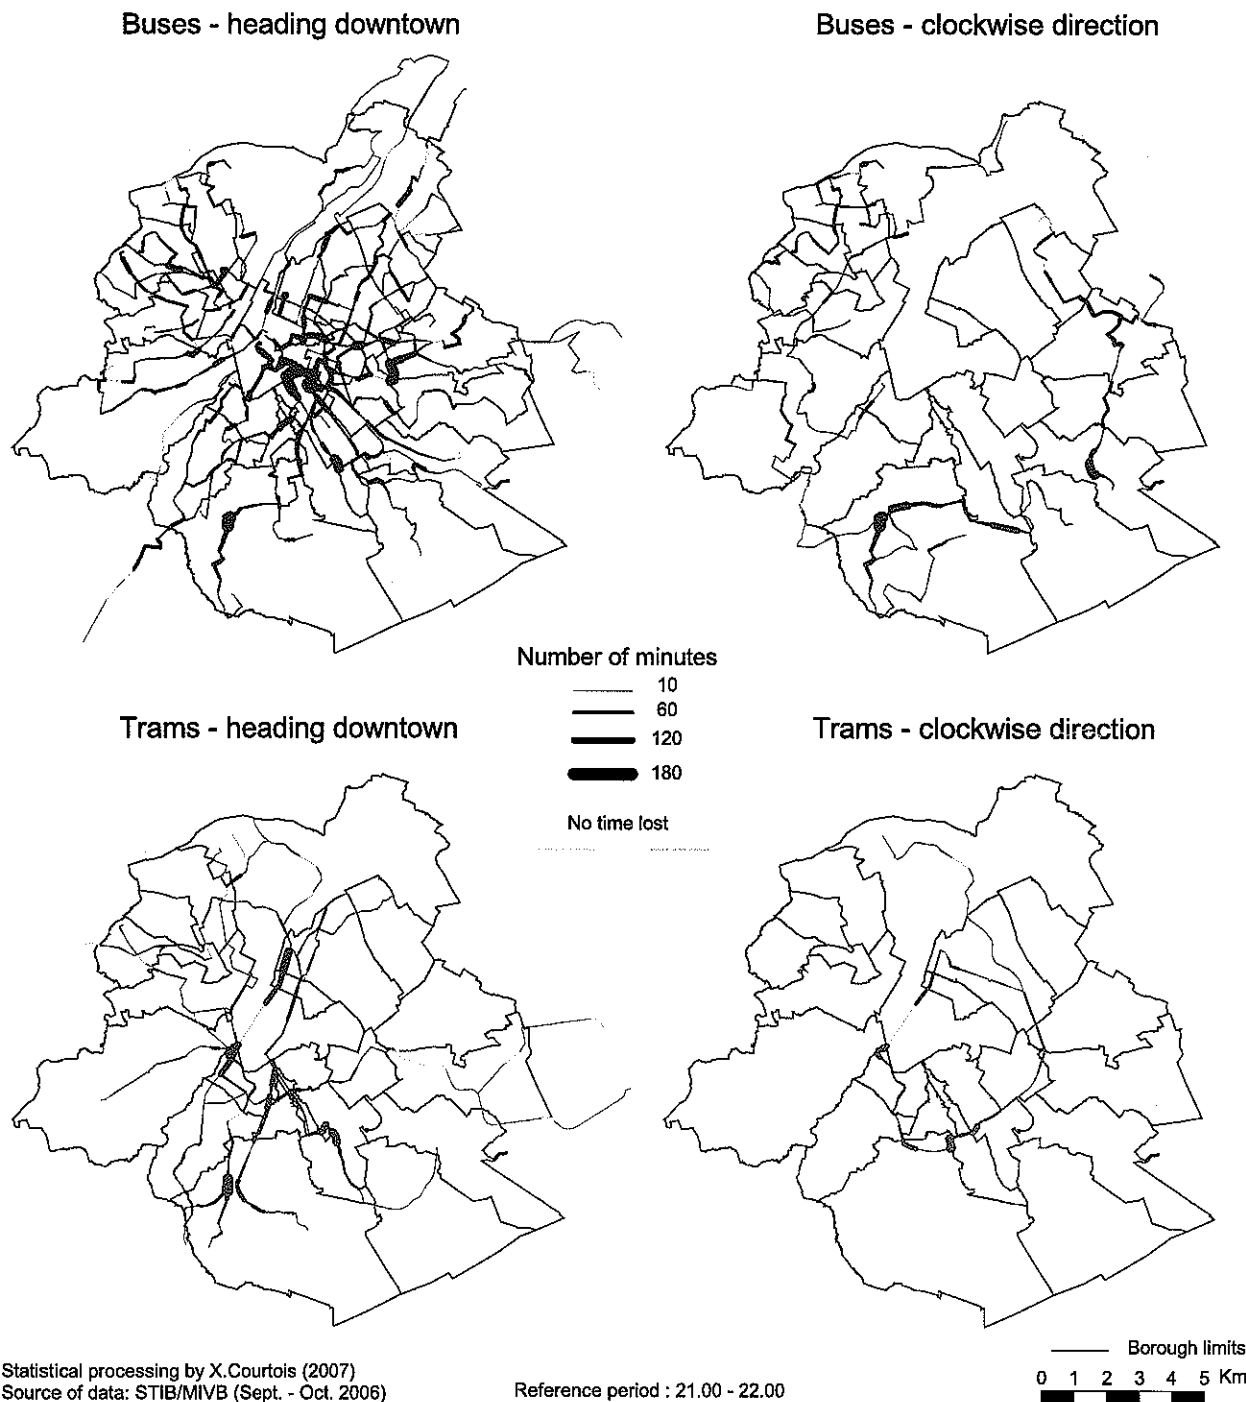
Buses - heading downtown

Buses - clockwise direction

Number of minutes
10
60
120
180

No time lost

Trams - heading downtown

Trams - clockwise direction

Statistical processing by X.Courtois (2007)
Source of data: STIB/MIVB (Sept. - Oct. 2006)

Reference period : 21.00 - 22.00

Borough limits

0 1 2 3 4 5 Km